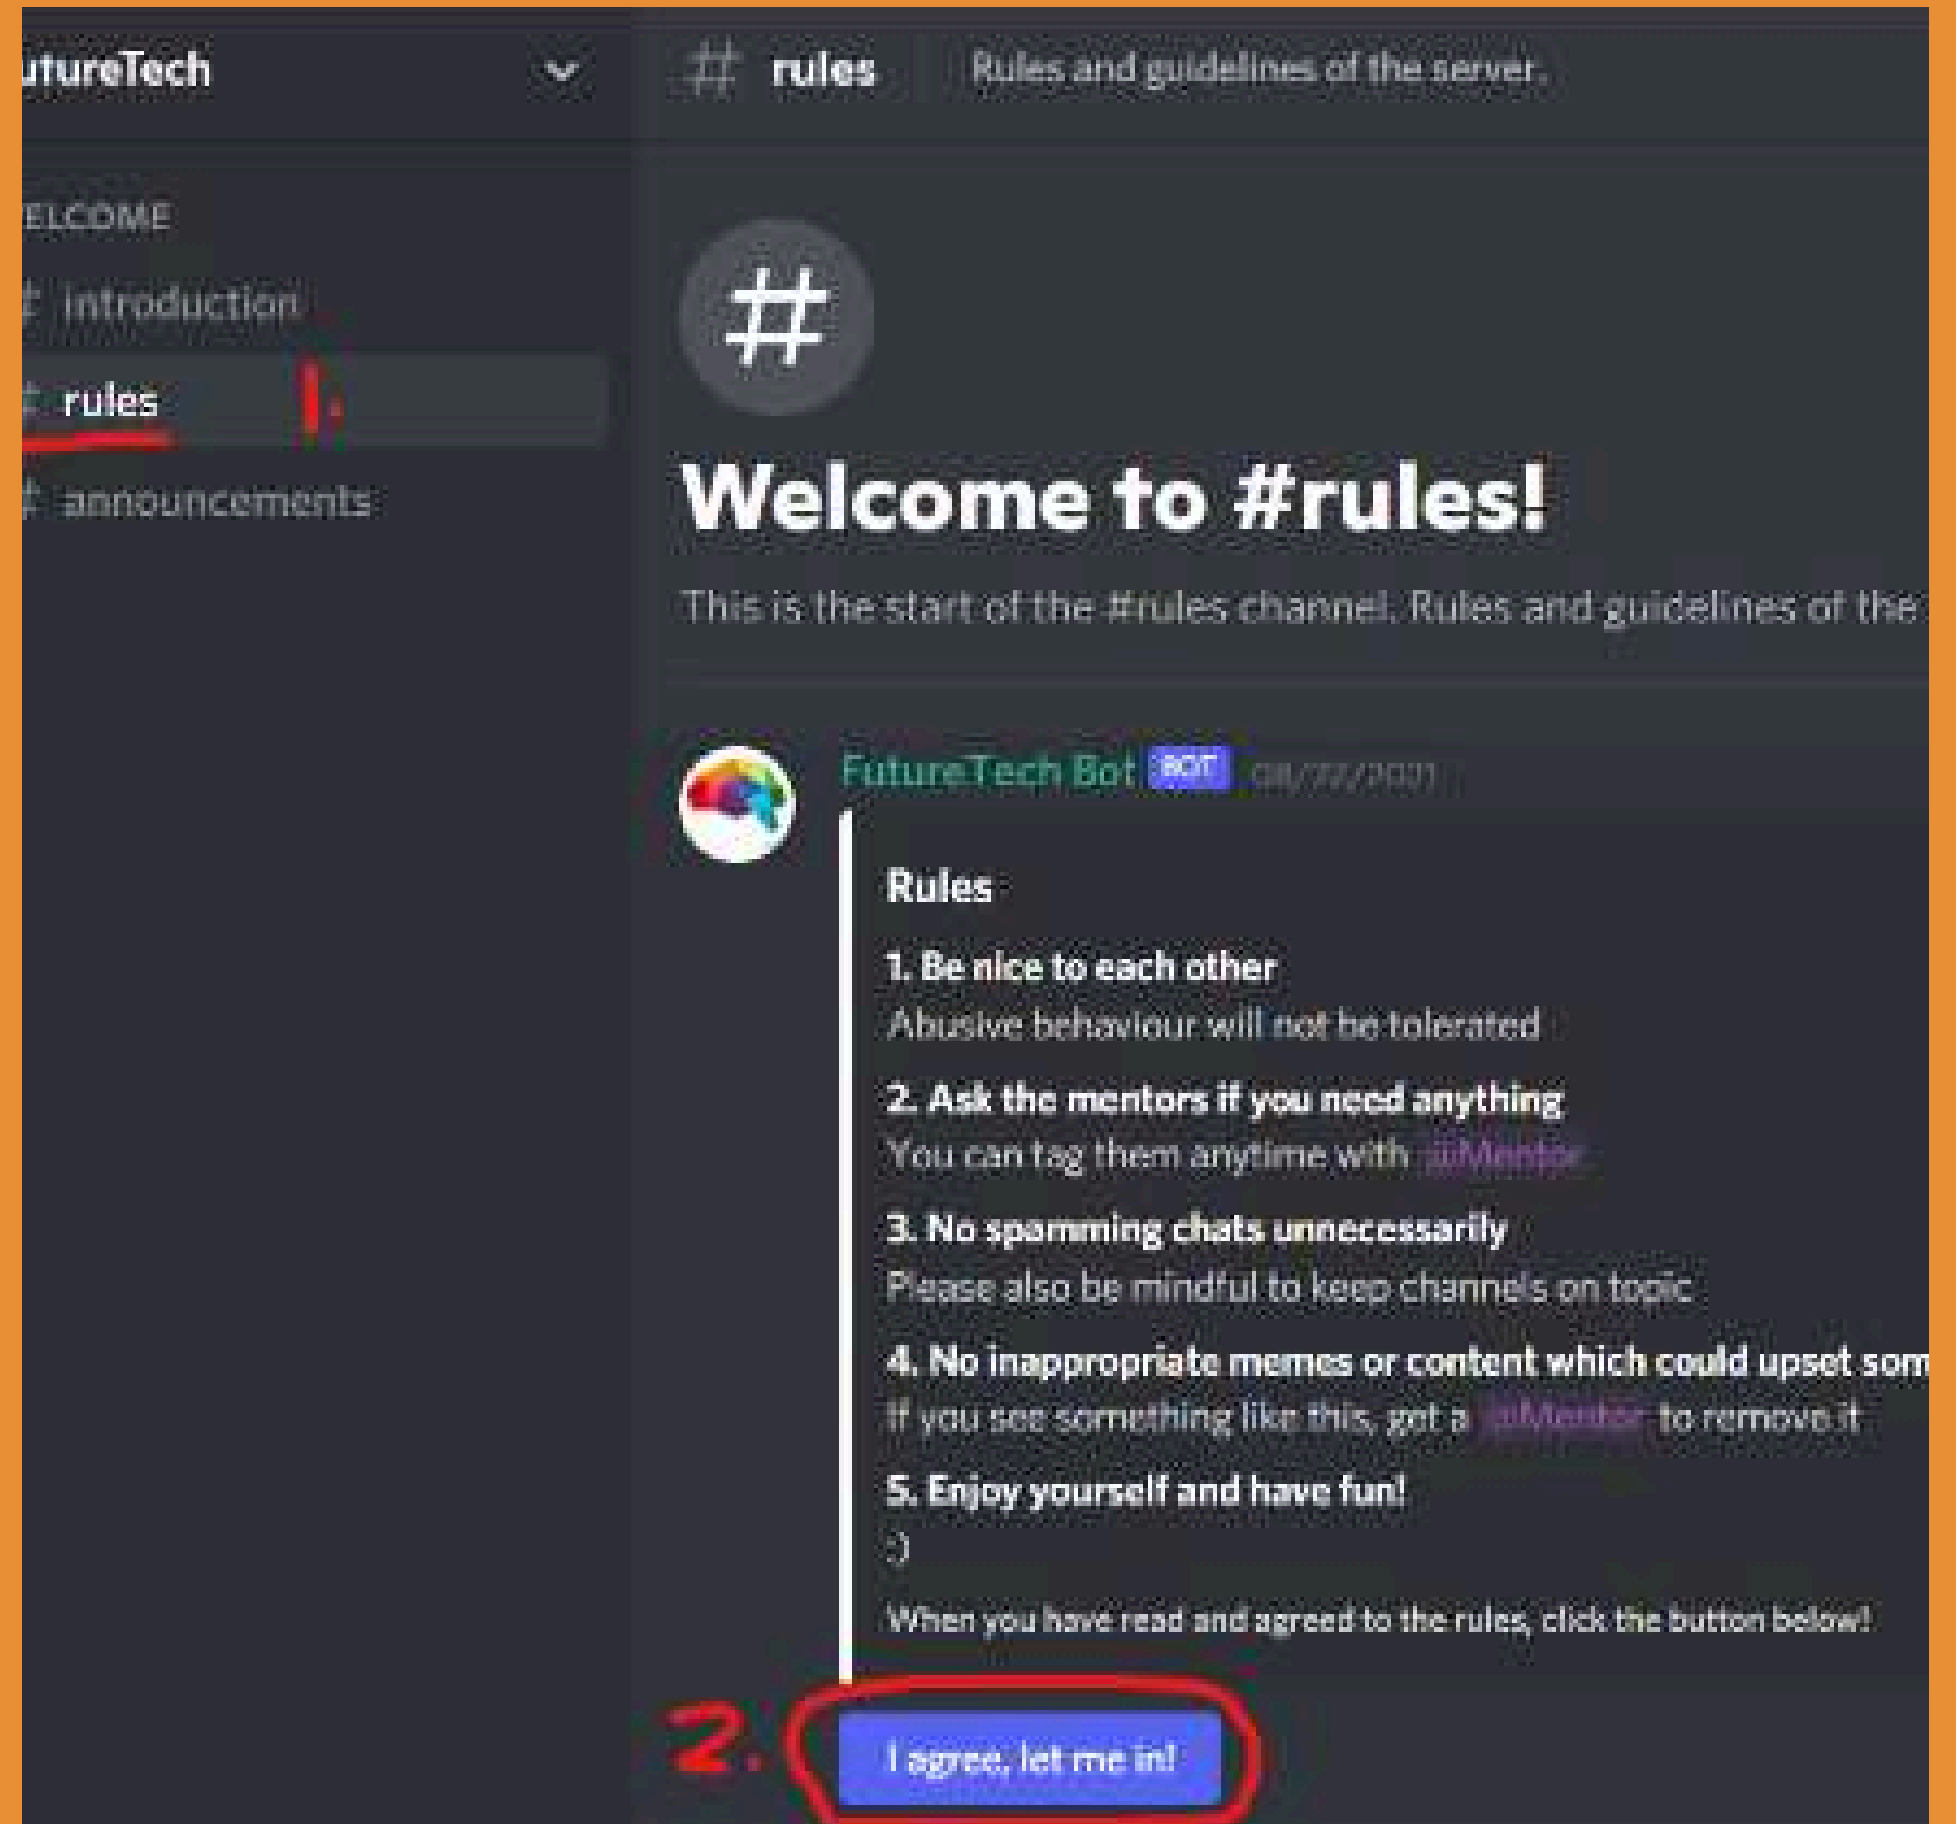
utureTech

# rules | Rules and guidelines of the server.

ELCOME

# introduction

# rules

1.

# announcements

#

Welcome to #rules!

This is the start of the #rules channel. Rules and guidelines of the

FutureTech Bot BOT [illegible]

Rules

1. Be nice to each other
Abusive behaviour will not be tolerated

2. Ask the mentors if you need anything
You can tag them anytime with @Mentor

3. No spamming chats unnecessarily
Please also be mindful to keep channels on topic

4. No inappropriate memes or content which could upset som
If you see something like this, get a @Mentor to remove it

5. Enjoy yourself and have fun!
:)

When you have read and agreed to the rules, click the button below!

2.

I agree, let me in!